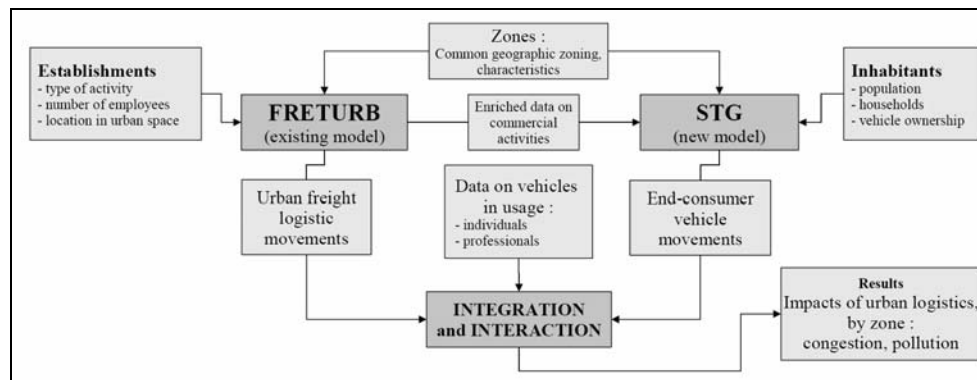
Zones :
Common geographic zoning, characteristics

Establishments
- type of activity
- number of employees
- location in urban space

FRETURB
(existing model)

Enriched data on commercial activities

STG
(new model)

Inhabitants
- population
- households
- vehicle ownership

Urban freight logistic movements

Data on vehicles in usage :
- individuals
- professionals

End-consumer vehicle movements

INTEGRATION and INTERACTION

Results
Impacts of urban logistics, by zone :
congestion, pollution